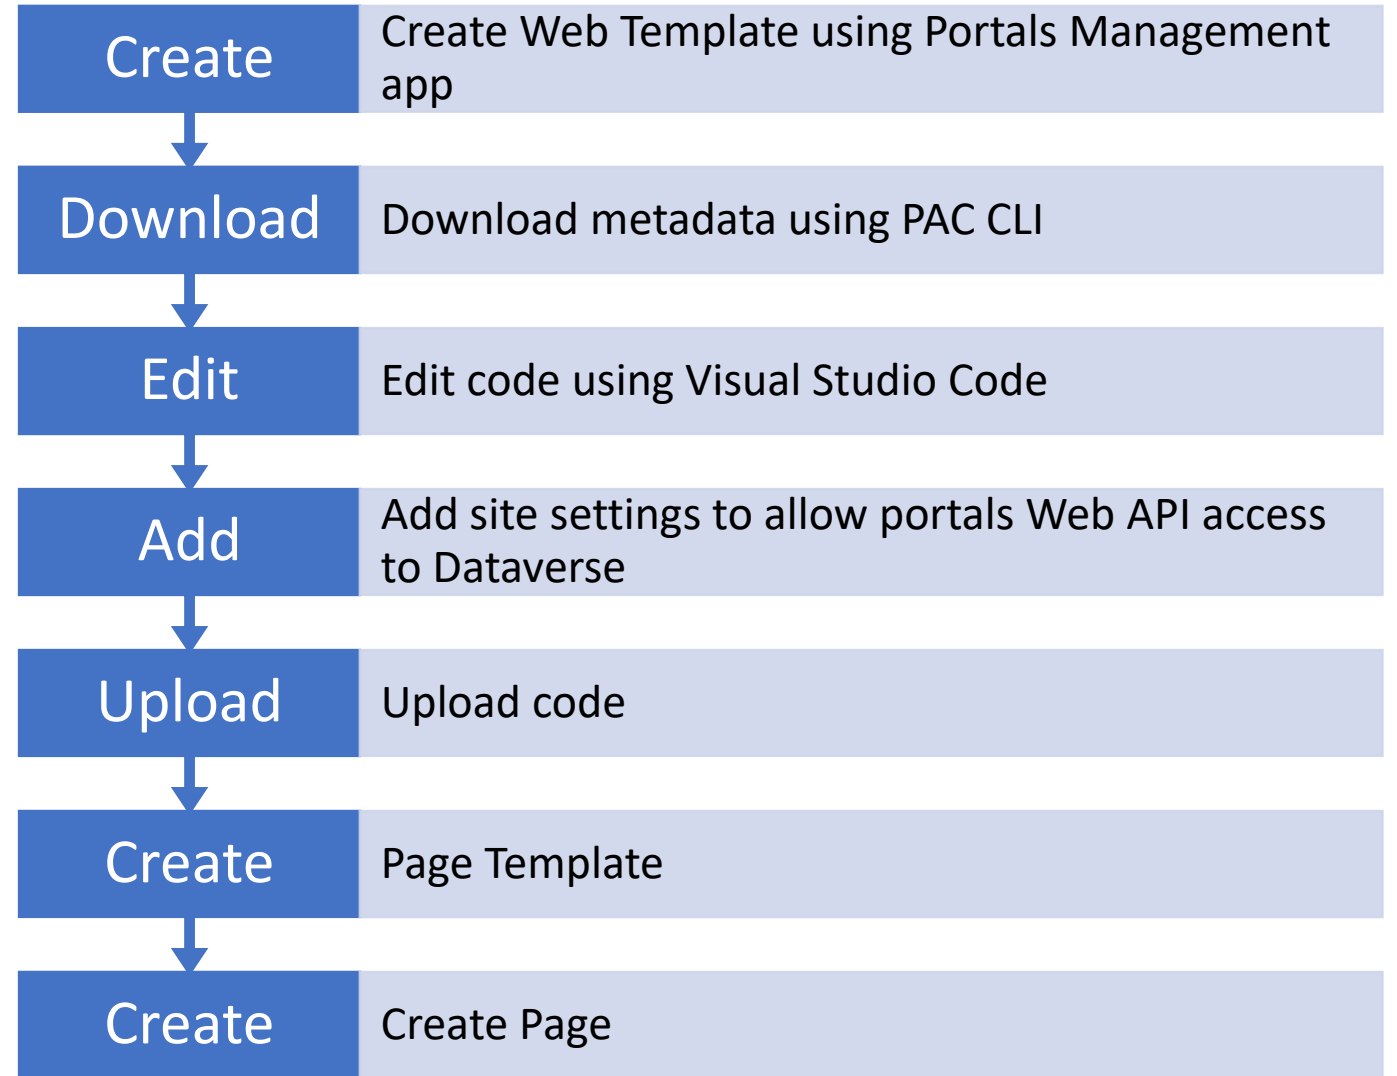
Create
Create Web Template using Portals Management app

Download
Download metadata using PAC CLI

Edit
Edit code using Visual Studio Code

Add
Add site settings to allow portals Web API access to Dataverse

Upload
Upload code

Create
Page Template

Create
Create Page